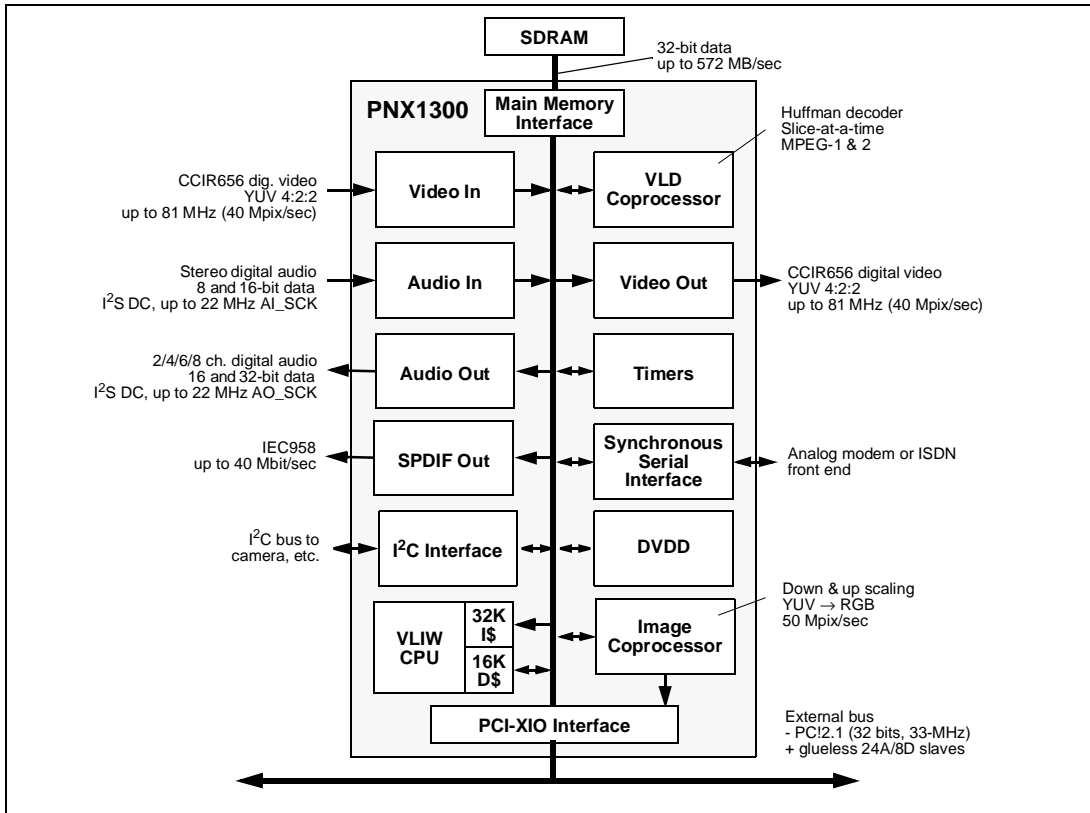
SDRAM

32-bit data
up to 572 MB/sec

PNX1300

Main Memory Interface

Huffman decoder
Slice-at-a-time
MPEG-1 & 2

CCIR656 dig. video
YUV 4:2:2
up to 81 MHz (40 Mpix/sec)

Video In

VLD Coprocessor

Stereo digital audio
8 and 16-bit data
I$^2$S DC, up to 22 MHz AI_SCK

Audio In

Video Out

CCIR656 digital video
YUV 4:2:2
up to 81 MHz (40 Mpix/sec)

2/4/6/8 ch. digital audio
16 and 32-bit data
I$^2$S DC, up to 22 MHz AO_SCK

Audio Out

Timers

IEC958
up to 40 Mbit/sec

SPDIF Out

Synchronous Serial Interface

Analog modem or ISDN front end

I$^2$C bus to camera, etc.

I$^2$C Interface

DVDD

Down & up scaling
YUV $\rightarrow$ RGB
50 Mpix/sec

VLIW CPU

32K I$

16K D$

Image Coprocessor

PCI-XIO Interface

External bus
- PC!2.1 (32 bits, 33-MHz)
+ glueless 24A/8D slaves